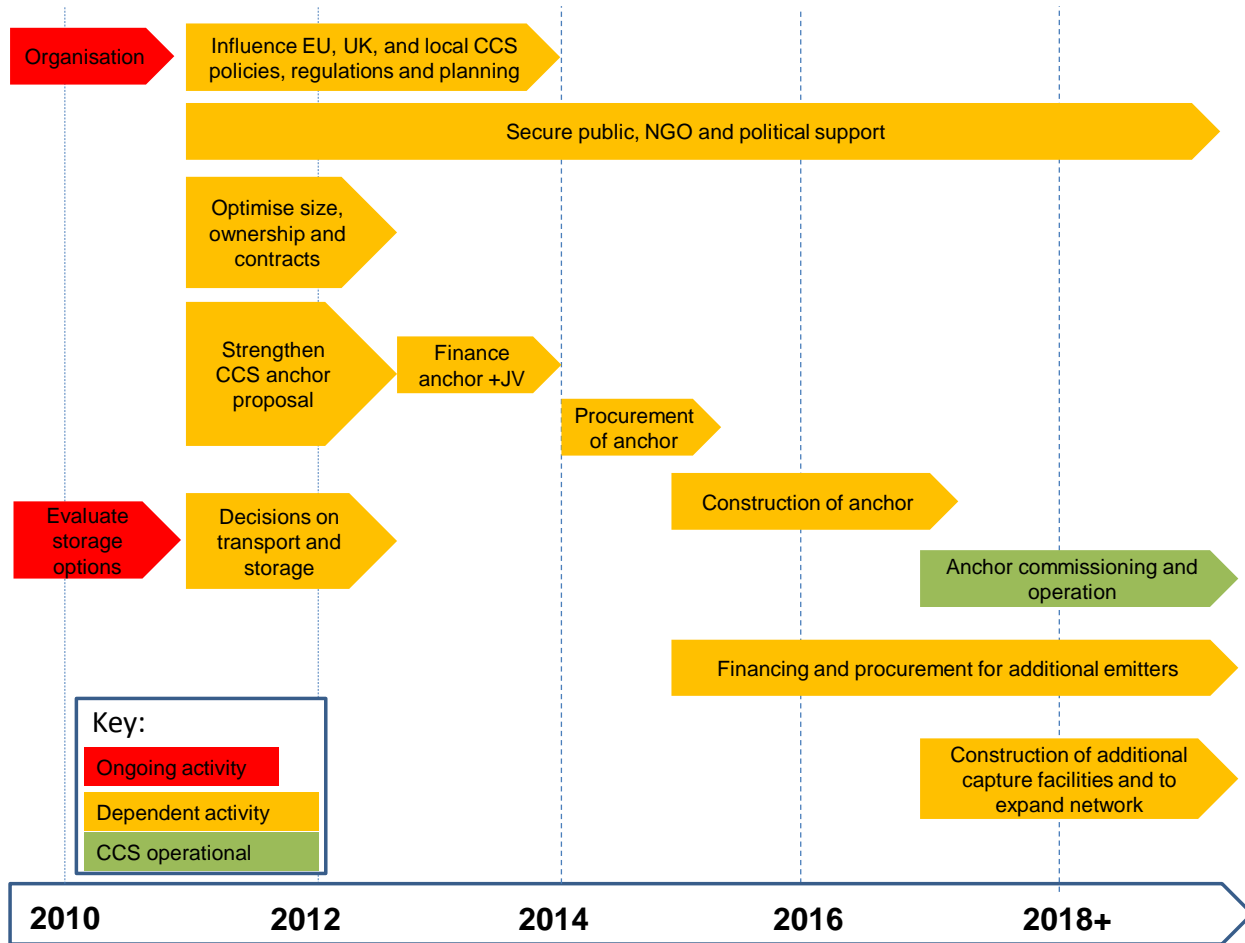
Organisation

Influence EU, UK, and local CCS policies, regulations and planning

Secure public, NGO and political support

Optimise size, ownership and contracts

Strengthen CCS anchor proposal

Finance anchor +JV

Procurement of anchor

Evaluate storage options

Decisions on transport and storage

Construction of anchor

Anchor commissioning and operation

Financing and procurement for additional emitters

Key:
Ongoing activity
Dependent activity
CCS operational

Construction of additional capture facilities and to expand network

2010 2012 2014 2016 2018+